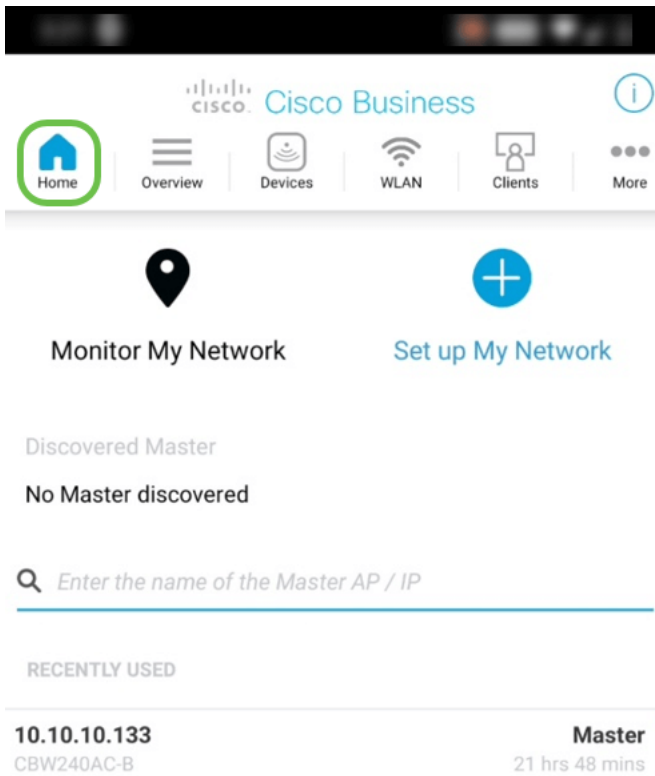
cisco Cisco Business

Home Overview Devices WLAN Clients More

Monitor My Network

Set up My Network

Discovered Master

No Master discovered

Enter the name of the Master AP / IP

RECENTLY USED

10.10.10.133
CBW240AC-B

Master
21 hrs 48 mins